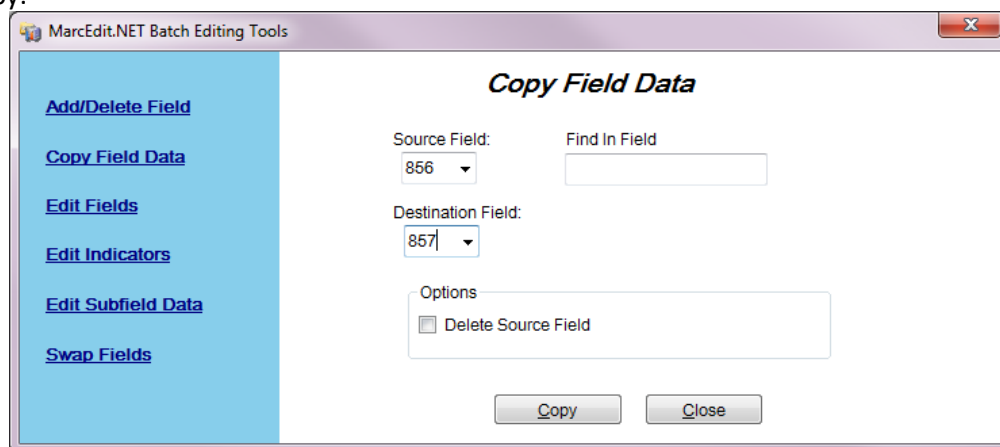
MarcEdit.NET Batch Editing Tools

Add/Delete Field

Copy Field Data

Edit Fields

Edit Indicators

Edit Subfield Data

Swap Fields

Copy Field Data

Source Field:
856

Find In Field

Destination Field:
857

Options

Delete Source Field

Copy

Close